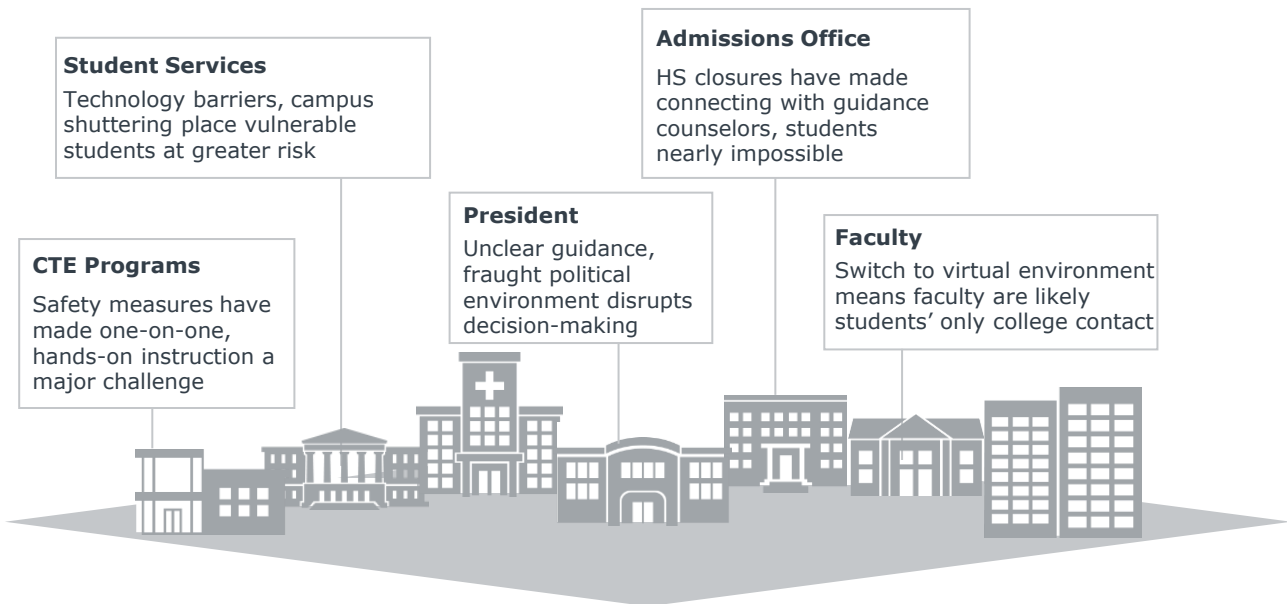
**Student Services**
Technology barriers, campus shuttering place vulnerable students at greater risk

**Admissions Office**
HS closures have made connecting with guidance counselors, students nearly impossible

**President**
Unclear guidance, fraught political environment disrupts decision-making

**CTE Programs**
Safety measures have made one-on-one, hands-on instruction a major challenge

**Faculty**
Switch to virtual environment means faculty are likely students' only college contact